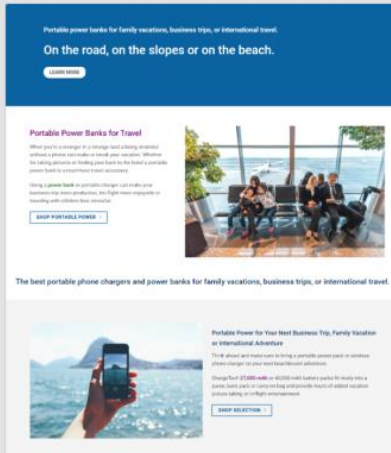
Portable power banks for family vacations, business trips, or international travel.

On the road, on the slopes or on the beach.

LEARN MORE

Portable Power Banks for Travel

When you're a stranger in a strange land a being stranded without a phone can make or break your vacation. Whether for taking pictures or finding your back to the hotel a portable power bank is a must-have travel accessory.

Using a power bank or portable charger can make your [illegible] more productive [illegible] or traveling with children less stressful.

SHOP PORTABLE POWER

The best portable phone chargers and power banks for family vacations, business trips, or international travel.

Portable Power for Your Next Business Trip, Family Vacation or International Adventure

Think ahead and make sure to bring a portable power pack or wireless phone charger on your next beach/bound adventure.

ChargeTech 27,000 mAh or 40,000 mAh battery packs fit nicely into a purse, back pack or carry-on bag and provide hours of added vacation picture taking or in-flight entertainment.

SHOP SELECTION